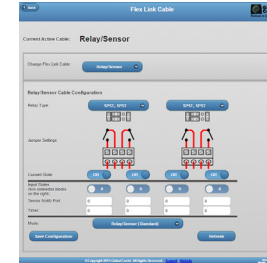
Back

Flex Link Cable

Current Active Cable: Relay/Sensor

Change Flex Link Cable: Relay/Sensor

Relay/Sensor Cable Configuration

Relay Type: SPST, SPST

SPST, SPST

Jumper Settings:

Current State: Off

Off

Input States (Not connected blocks on the right): 0

0

0

0

Sensor Notify Port: 0

0

Timer: 0

0

Mode: Relay/Sensor (Standard)

Save Configuration

Activate

© Copyright 2014 Global Caché. All Rights Reserved. Support Website